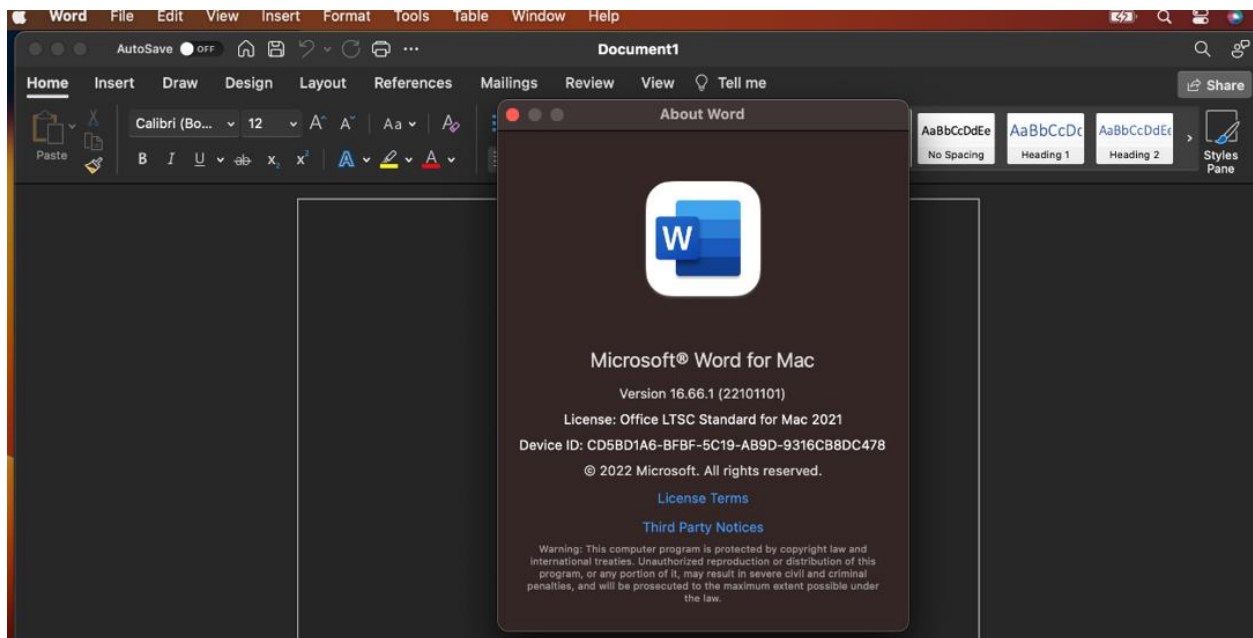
Word File Edit View Insert Format Tools Table Window Help

AutoSave OFF

Document1

Home Insert Draw Design Layout References Mailings Review View Tell me

Share

Paste

Calibri (Bo... 12

Aa

B I U ab $x_2$ $x^2$

AaBbCcDdEe No Spacing

AaBbCcDc Heading 1

AaBbCcDdEe Heading 2

Styles Pane

About Word

W

Microsoft® Word for Mac

Version 16.66.1 (22101101)

License: Office LTSC Standard for Mac 2021

Device ID: CD5BD1A6-BFBF-5C19-AB9D-9316CB8DC478

© 2022 Microsoft. All rights reserved.

License Terms

Third Party Notices

Warning: This computer program is protected by copyright law and international treaties. Unauthorized reproduction or distribution of this program, or any portion of it, may result in severe civil and criminal penalties, and will be prosecuted to the maximum extent possible under the law.